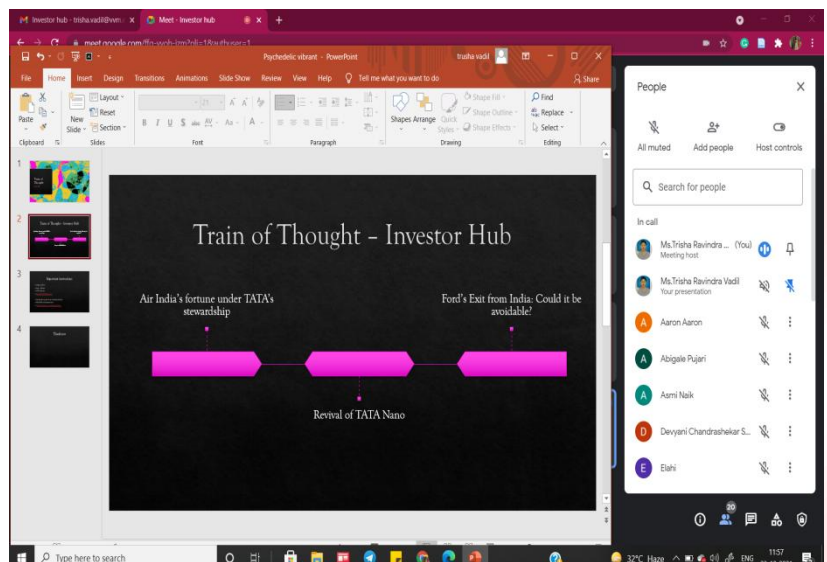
Investor hub - trisha.vadil@ven... ×
Meet - Investor hub ×
+
meet.google.com/ffp-ovch-imr?pli=1&authuser=1

Psychedelic vibrant - PowerPoint
trisha vadil
File Home Insert Design Transitions Animations Slide Show Review View Help Tell me what you want to do
Share
Paste
New Slide
Layout
Reset
Section
Clipboard
Slides
Font
Paragraph
Shapes Arrange Quick Styles
Shape Fill
Shape Outline
Shape Effects
Drawing
Find
Replace
Select
Editing

1
2
3
4

Train of Thought – Investor Hub

Air India's fortune under TATA's stewardship

Ford's Exit from India: Could it be avoidable?

Revival of TATA Nano

People
All muted
Add people
Host controls
Search for people
In call
Ms.Trisha Ravindra ... (You)
Meeting host
Ms.Trisha Ravindra Vadil
Your presentation
Aaron Aaron
Abigale Pujari
Asmi Naik
Devyani Chandrashekar S...
Elahi
20

Type here to search
32°C Haze
ENG
11:57